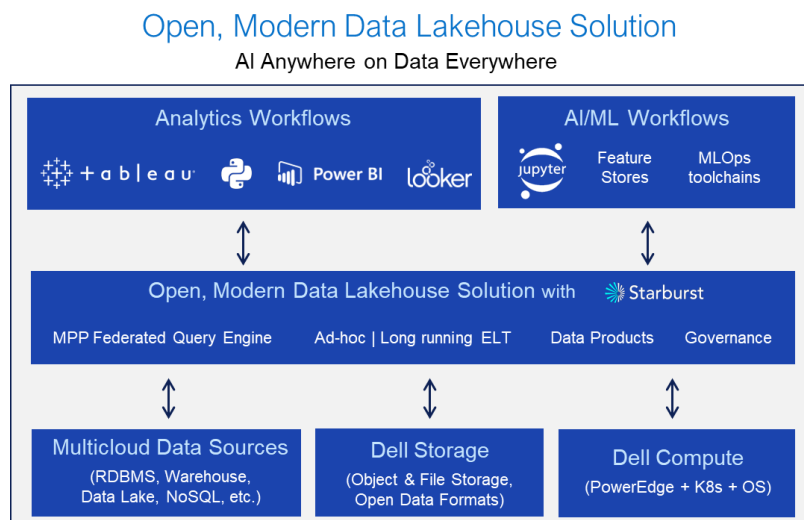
Open, Modern Data Lakehouse Solution

AI Anywhere on Data Everywhere

Analytics Workflows

+ a b | e a u

Power BI

looker

AI/ML Workflows

jupyter

Feature Stores

MLOps toolchains

Open, Modern Data Lakehouse Solution with Starburst

MPP Federated Query Engine

Ad-hoc | Long running ELT

Data Products

Governance

Multicloud Data Sources

(RDBMS, Warehouse, Data Lake, NoSQL, etc.)

Dell Storage

(Object & File Storage, Open Data Formats)

Dell Compute

(PowerEdge + K8s + OS)